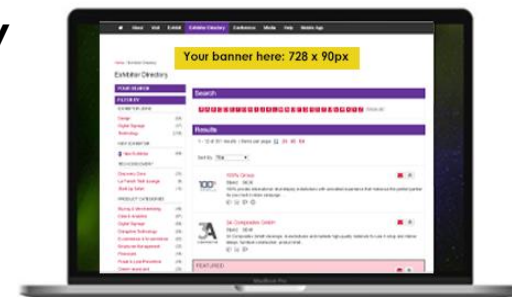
About Visit Exhibit Exhibitor Directory Conference Media Help Mobile App

Your banner here: 728 x 90px

Exhibitor Directory

YOUR SEARCH

FILTER BY

Search

Results

100% Dimas

3A Composites GmbH

FEATURED

MacBook Pro